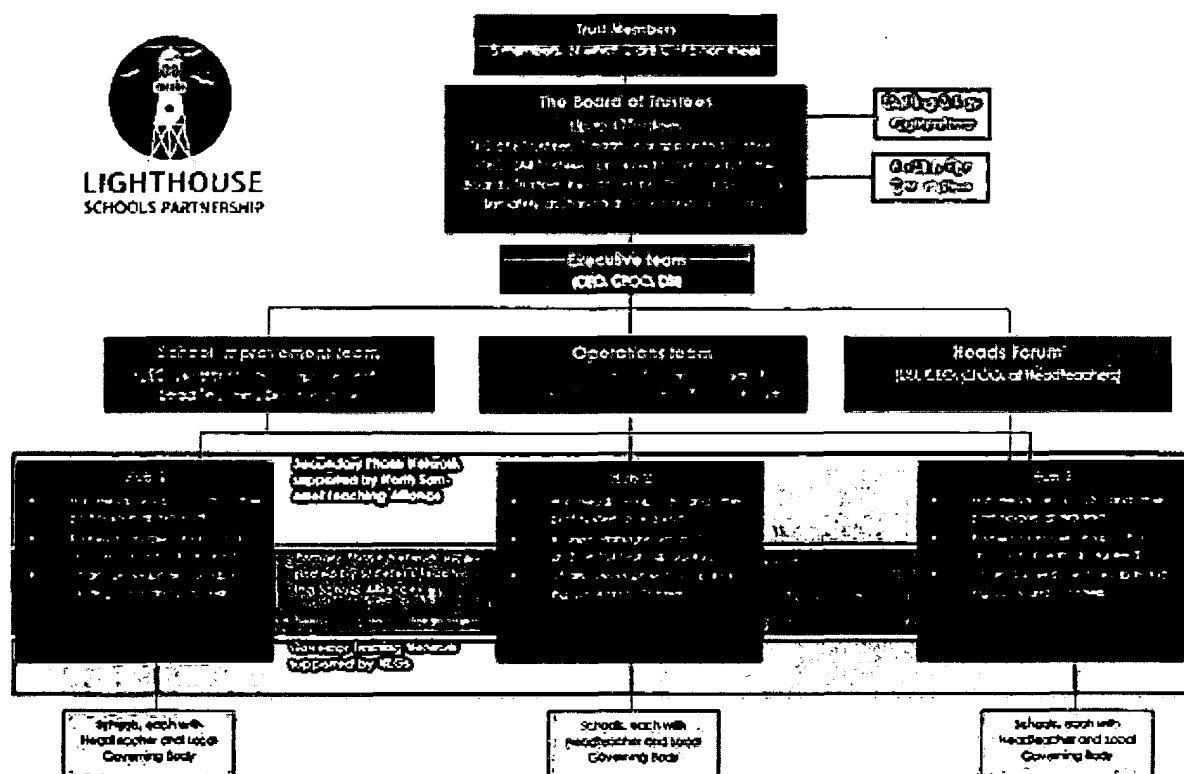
LIGHTHOUSE
SCHOOLS PARTNERSHIP

Trust Members
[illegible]

The Board of Trustees
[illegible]

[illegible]

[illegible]

Executive team
(CEO, CFOO, DfI)

School improvement team
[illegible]

Operations team
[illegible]

Heads Forum
(CEO, CFOO, all Headteachers)

Hub 1
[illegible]

Secondary Phase Network supported by North Somerset Teaching Alliance

Primary Phase Network supported by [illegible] Teaching School Alliance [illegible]

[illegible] Teaching Network supported by NLEs

Hub 2
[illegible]

Hub 3
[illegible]

Schools, each with Headteacher and Local Governing Body

Schools, each with Headteacher and Local Governing Body

Schools, each with Headteacher and Local Governing Body